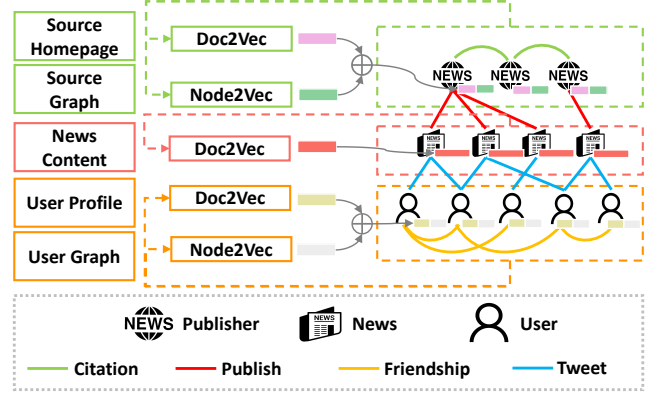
Source Homepage

Source Graph

News Content

User Profile

User Graph

Doc2Vec

Node2Vec

Doc2Vec

Doc2Vec

Node2Vec

NEWS

NEWS

NEWS

NEWS

NEWS

NEWS

NEWS

NEWS Publisher

NEWS News

User

Citation

Publish

Friendship

Tweet